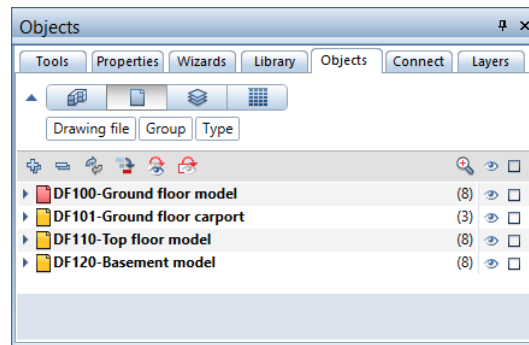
Objects

Tools | Properties | Wizards | Library | Objects | Connect | Layers

Drawing file | Group | Type

DF100-Ground floor model (8)
DF101-Ground floor carport (3)
DF110-Top floor model (8)
DF120-Basement model (8)